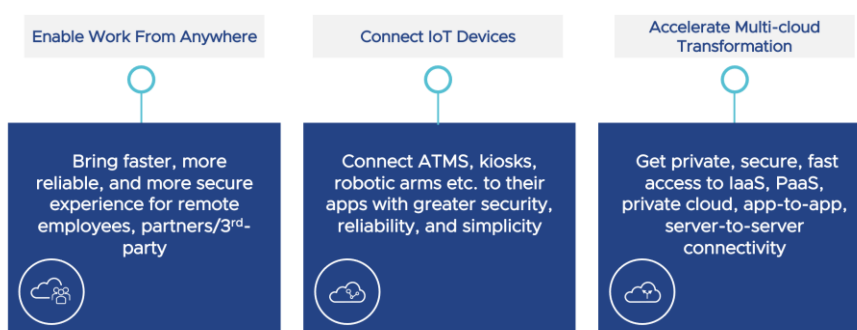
Enable Work From Anywhere

Bring faster, more reliable, and more secure experience for remote employees, partners/3$^{rd}$-party

Connect IoT Devices

Connect ATMS, kiosks, robotic arms etc. to their apps with greater security, reliability, and simplicity

Accelerate Multi-cloud Transformation

Get private, secure, fast access to IaaS, PaaS, private cloud, app-to-app, server-to-server connectivity